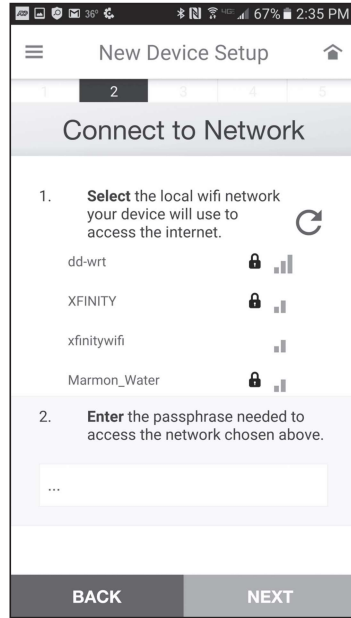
36° 67% 2:35 PM

New Device Setup

1 2 3 4 5

Connect to Network

1. **Select** the local wifi network your device will use to access the internet.

dd-wrt

XFINITY

xfinitywifi

Marmon_Water

2. **Enter** the passphrase needed to access the network chosen above.

...

BACK

NEXT